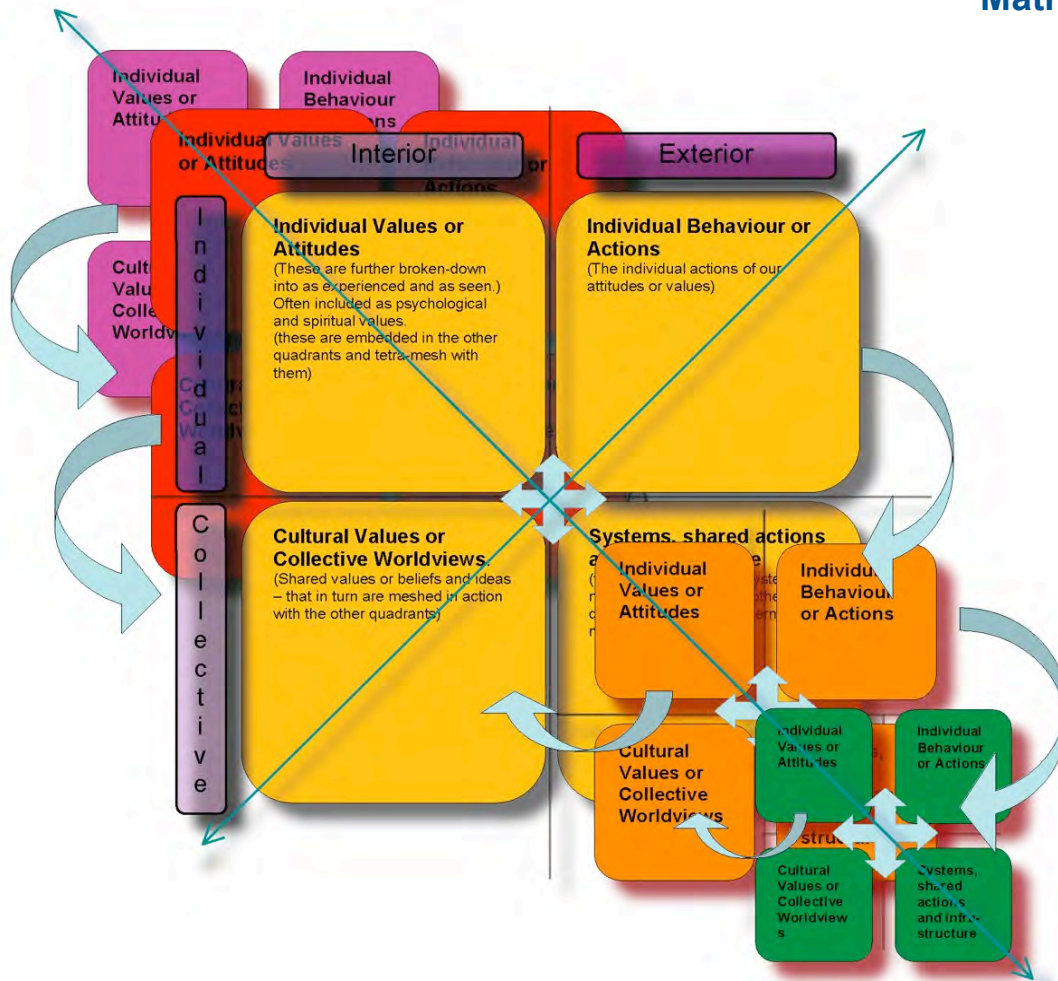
Matr

Individual Values or Attitu

Individual Behaviour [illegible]ons

Individual Values or Attitudes

Individual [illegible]

Cult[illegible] Valu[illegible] Colle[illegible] Worldv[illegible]

Interior

Exterior

I n d i v i d u a l

C o l l e c t i v e

Individual Values or Attitudes
(These are further broken-down into as experienced and as seen.) Often included as psychological and spiritual values. (these are embedded in the other quadrants and tetra-mesh with them)

Individual Behaviour or Actions
(The individual actions of our attitudes or values)

Cultural Values or Collective Worldviews.
(Shared values or beliefs and ideas – that in turn are meshed in action with the other quadrants)

Systems, shared actions a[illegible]

Individual Values or Attitudes

Individual Behaviour or Actions

Cultural Values or Collective Worldviews

Individual Values or Attitudes

Individual Behaviour or Actions

Cultural Values or Collective Worldviews

Systems, shared actions and infra-structure